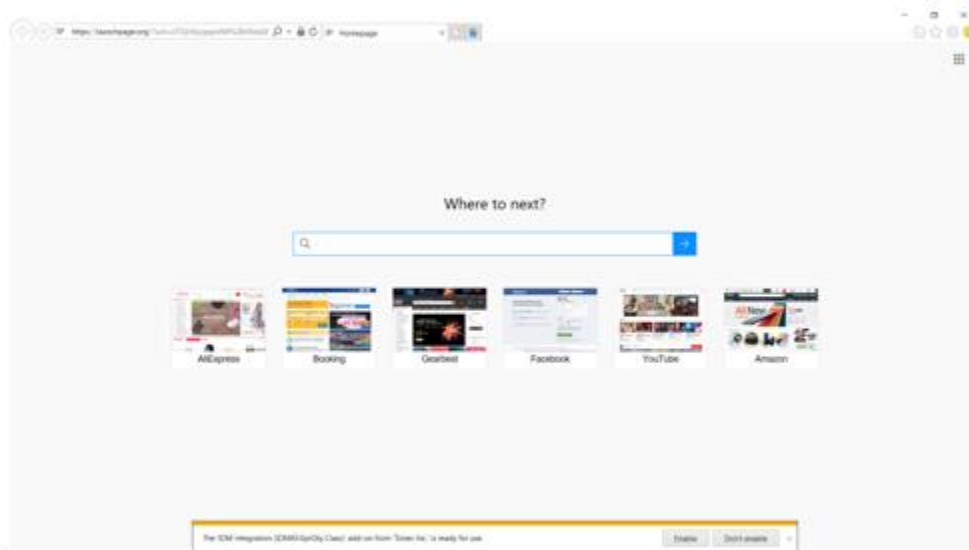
https://searchpage.org/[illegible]

Homepage

Where to next?

AliExpress

Booking

Gearbest

Facebook

YouTube

Amazon

The 'IDM integration (IDMIEHlprObj Class)' add-on from 'Tonec Inc.' is ready for use.

Enable

Don't enable